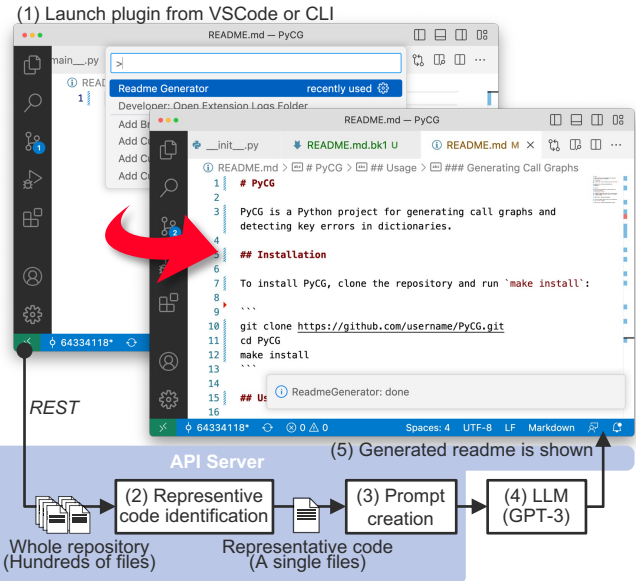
(1) Launch plugin from VSCode or CLI

README.md — PyCG

main__.py

README

1

>

Readme Generator recently used

Developer: Open Extension Logs Folder

Add Br

Add Cu

Add Cu

Add Cu

1

64334118*

README.md — PyCG

__init__.py

README.md.bk1 U

README.md M

README.md > # PyCG > ## Usage > ### Generating Call Graphs

2

1 # PyCG
2
3 PyCG is a Python project for generating call graphs and detecting key errors in dictionaries.
4
5 ## Installation
6
7 To install PyCG, clone the repository and run `make install`:
8
9 ```
10 git clone https://github.com/username/PyCG.git
11 cd PyCG
12 make install
13 ```
14
15 ## Us
16

ReadmeGenerator: done

64334118* ⊗ 0 ⚠ 0 Spaces: 4 UTF-8 LF Markdown

REST

API Server

(5) Generated readme is shown

(2) Representive code identification

(3) Prompt creation

(4) LLM (GPT-3)

Whole repository (Hundreds of files)

Representative code (A single files)